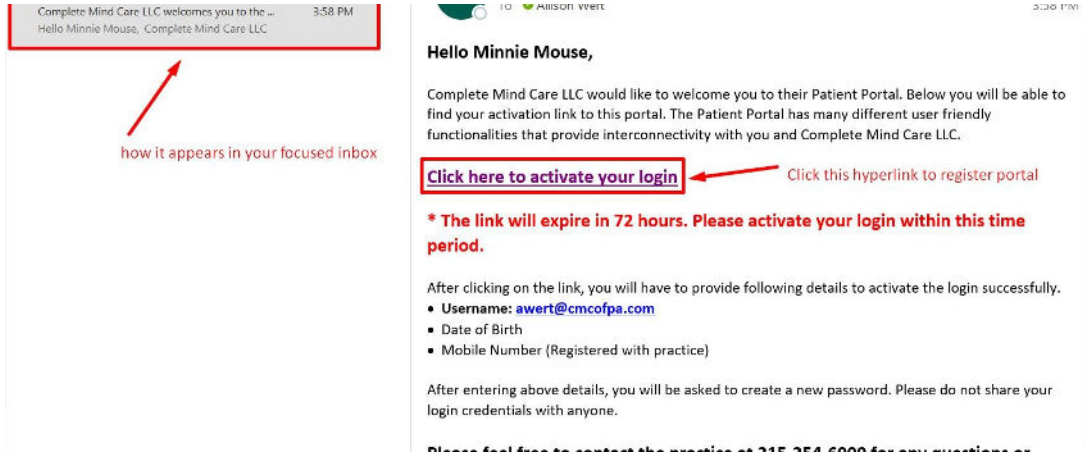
Complete Mind Care LLC welcomes you to the ... 3:58 PM
Hello Minnie Mouse, Complete Mind Care LLC

how it appears in your focused inbox

To Allison Wert 3:58 PM

Hello Minnie Mouse,

Complete Mind Care LLC would like to welcome you to their Patient Portal. Below you will be able to find your activation link to this portal. The Patient Portal has many different user friendly functionalities that provide interconnectivity with you and Complete Mind Care LLC.

Click here to activate your login

Click this hyperlink to register portal

* The link will expire in 72 hours. Please activate your login within this time period.

After clicking on the link, you will have to provide following details to activate the login successfully.
• Username: awert@cmcofpa.com
• Date of Birth
• Mobile Number (Registered with practice)

After entering above details, you will be asked to create a new password. Please do not share your login credentials with anyone.

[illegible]